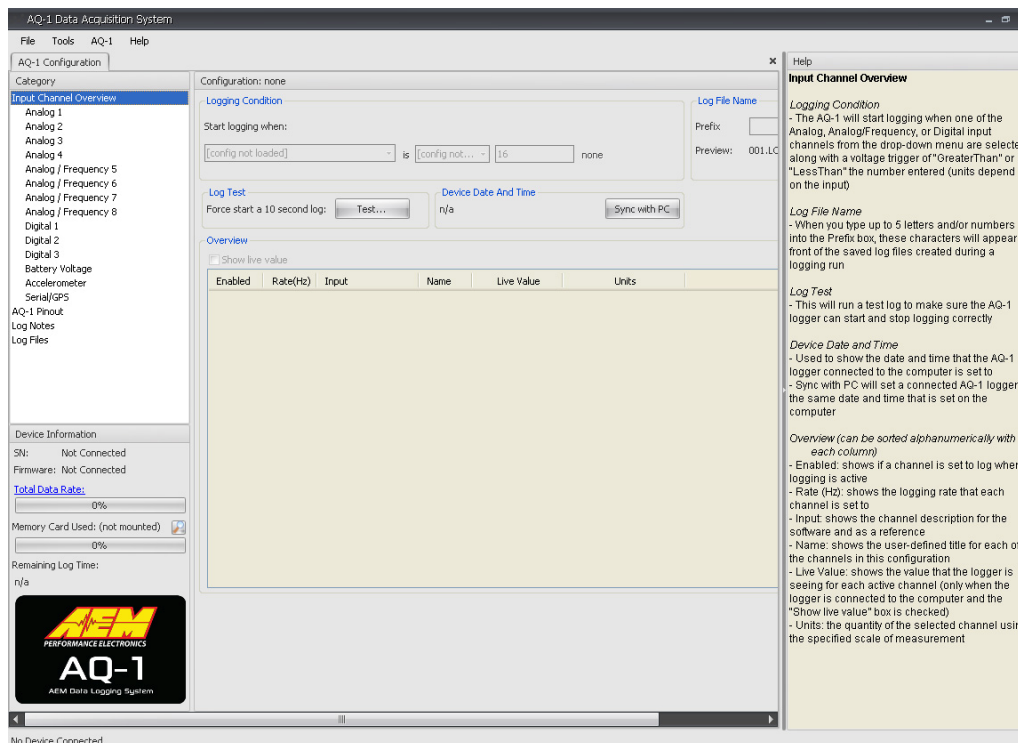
AQ-1 Data Acquisition System

File Tools AQ-1 Help

AQ-1 Configuration

Category

Input Channel Overview
Analog 1
Analog 2
Analog 3
Analog 4
Analog / Frequency 5
Analog / Frequency 6
Analog / Frequency 7
Analog / Frequency 8
Digital 1
Digital 2
Digital 3
Battery Voltage
Accelerometer
Serial/GPS
AQ-1 Pinout
Log Notes
Log Files

Device Information
SN: Not Connected
Firmware: Not Connected
Total Data Rate:
0%
Memory Card Used: (not mounted)
0%
Remaining Log Time:
n/a

AEM PERFORMANCE ELECTRONICS
AQ-1
AEM Data Logging System

Configuration: none

Logging Condition
Start logging when:
[config not loaded] is [config not... 16 none

Log File Name
Prefix
Preview: 001.LC

Log Test
Force start a 10 second log: Test...

Device Date And Time
n/a
Sync with PC

Overview
Show live value

| Enabled | Rate(Hz) | Input | Name | Live Value | Units |
|---|---|---|---|---|---|

Help
Input Channel Overview

Logging Condition
- The AQ-1 will start logging when one of the Analog, Analog/Frequency, or Digital input channels from the drop-down menu are selecte along with a voltage trigger of "GreaterThan" or "LessThan" the number entered (units depend on the input)

Log File Name
- When you type up to 5 letters and/or numbers into the Prefix box, these characters will appear front of the saved log files created during a logging run

Log Test
- This will run a test log to make sure the AQ-1 logger can start and stop logging correctly

Device Date and Time
- Used to show the date and time that the AQ-1 logger connected to the computer is set to
- Sync with PC will set a connected AQ-1 logger the same date and time that is set on the computer

Overview (can be sorted alphanumerically with each column)
- Enabled: shows if a channel is set to log wher logging is active
- Rate (Hz): shows the logging rate that each channel is set to
- Input: shows the channel description for the software and as a reference
- Name: shows the user-defined title for each o the channels in this configuration
- Live Value: shows the value that the logger is seeing for each active channel (only when the logger is connected to the computer and the "Show live value" box is checked)
- Units: the quantity of the selected channel usin the specified scale of measurement

No Device Connected